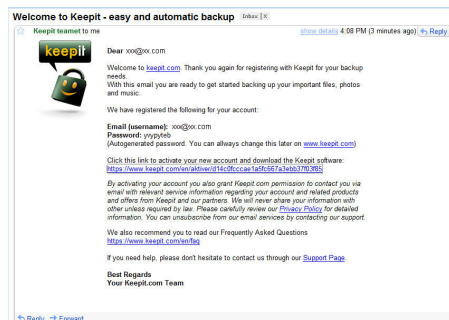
Welcome to Keepit - easy and automatic backup Inbox X

Keepit teamet to me

show details 4:08 PM (3 minutes ago) Reply

keepit

Dear xxx@xx.com

Welcome to keepit.com. Thank you again for registering with Keepit for your backup needs.
With this email you are ready to get started backing up your important files, photos and music.

We have registered the following for your account:

Email (username): xxx@xx.com
Password: yvypteb
(Autogenerated password. You can allways change this later on www.keepit.com)

Click this link to activate your new account and download the Keepit software:
https://www.keepit.com/en/aktiver/d14c0fcccae1a5fc667a3ebb37f03f85

By activating your account you also grant Keepit.com permission to contact you via email with relevant service information regarding your account and related products and offers from Keepit and our partners. We will never share your information with other unless required by law. Please carefully review our Privacy Policy for detailed information. You can unsubscribe from our email services by contacting our support.

We also recommend you to read our Frequently Asked Questions
https://www.keepit.com/en/faq

If you need help, please don't hesitate to contact us through our Support Page.

Best Regards
Your Keepit.com Team

Reply Forward